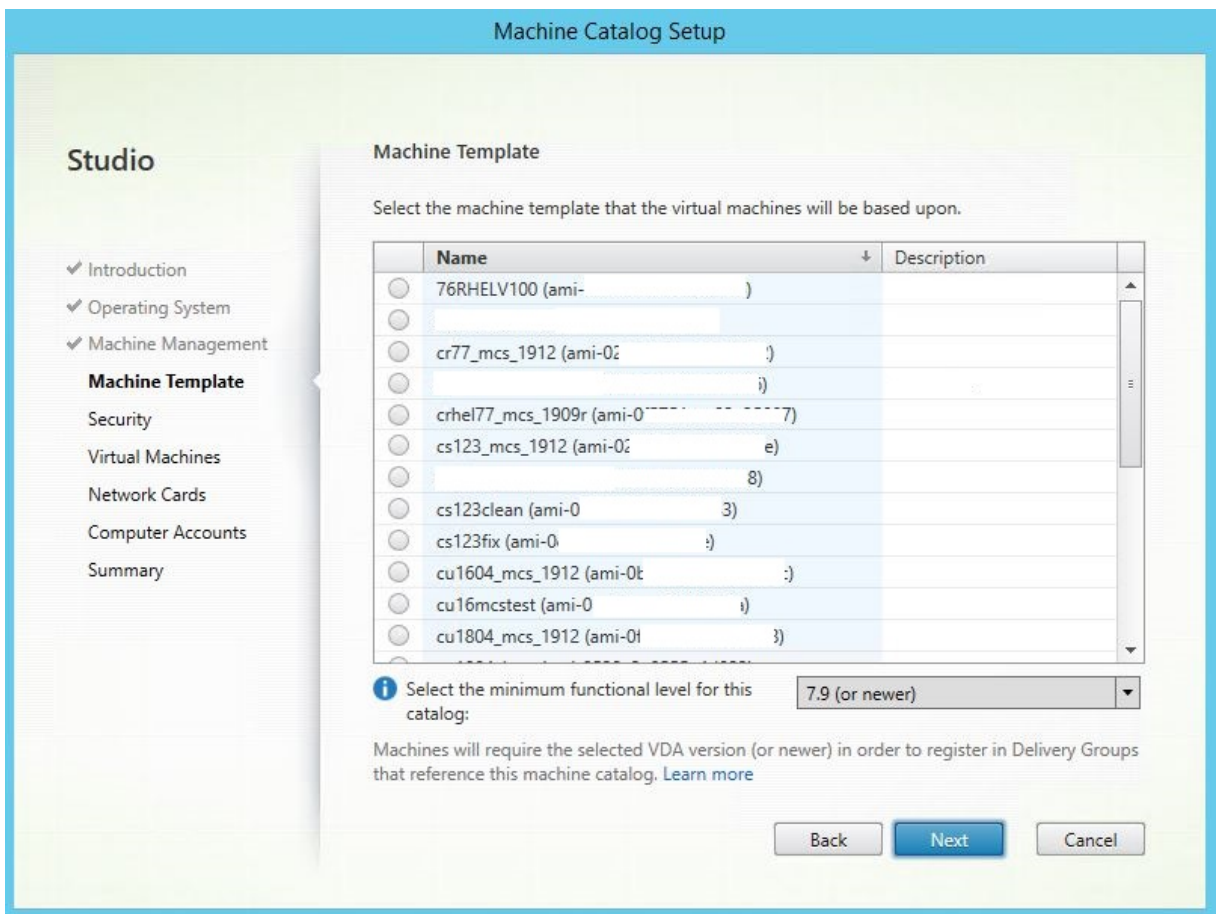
Machine Catalog Setup

Studio

✔ Introduction
✔ Operating System
✔ Machine Management
Machine Template
Security
Virtual Machines
Network Cards
Computer Accounts
Summary

Machine Template

Select the machine template that the virtual machines will be based upon.

| | Name | Description |
|---|---|---|
| ○ | 76RHELV100 (ami-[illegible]) | |
| ○ | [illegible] | |
| ○ | cr77_mcs_1912 (ami-0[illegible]) | |
| ○ | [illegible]) | |
| ○ | crhel77_mcs_1909r (ami-0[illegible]7) | |
| ○ | cs123_mcs_1912 (ami-0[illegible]e) | |
| ○ | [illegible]8) | |
| ○ | cs123clean (ami-0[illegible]3) | |
| ○ | cs123fix (ami-0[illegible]) | |
| ○ | cu1604_mcs_1912 (ami-0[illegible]) | |
| ○ | cu16mcstest (ami-0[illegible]) | |
| ○ | cu1804_mcs_1912 (ami-0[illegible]3) | |

Select the minimum functional level for this catalog: 7.9 (or newer)

Machines will require the selected VDA version (or newer) in order to register in Delivery Groups that reference this machine catalog. Learn more

Back Next Cancel